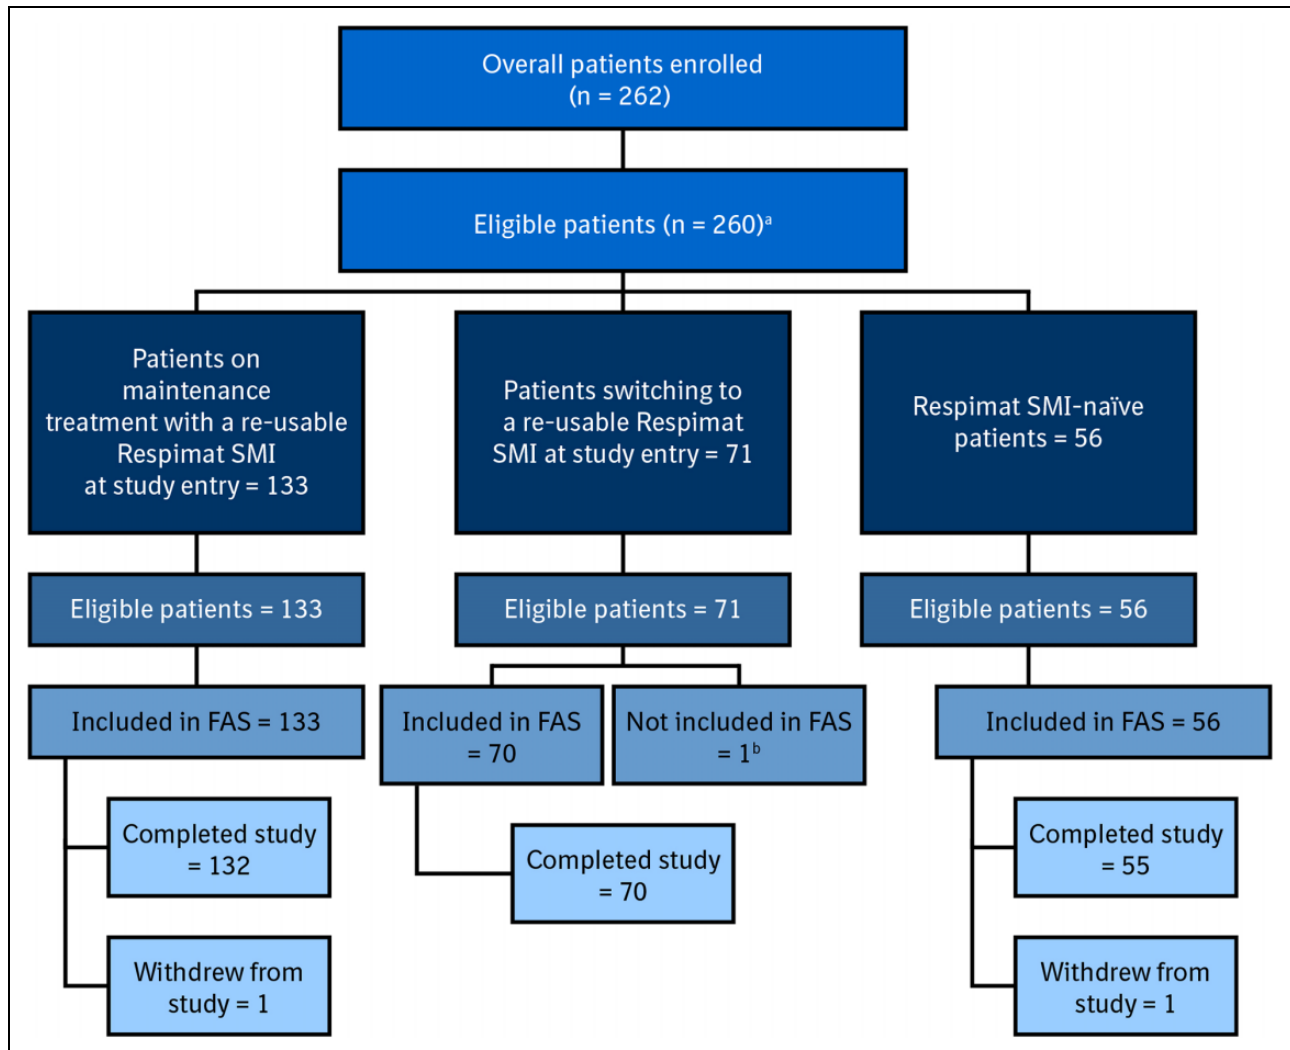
Overall patients enrolled
(n = 262)

Eligible patients (n = 260)$^{a}$

Patients on maintenance treatment with a re-usable Respimat SMI at study entry = 133

Patients switching to a re-usable Respimat SMI at study entry = 71

Respimat SMI-naïve patients = 56

Eligible patients = 133

Eligible patients = 71

Eligible patients = 56

Included in FAS = 133

Included in FAS = 70

Not included in FAS = 1$^{b}$

Included in FAS = 56

Completed study = 132

Withdrew from study = 1

Completed study = 70

Completed study = 55

Withdrew from study = 1